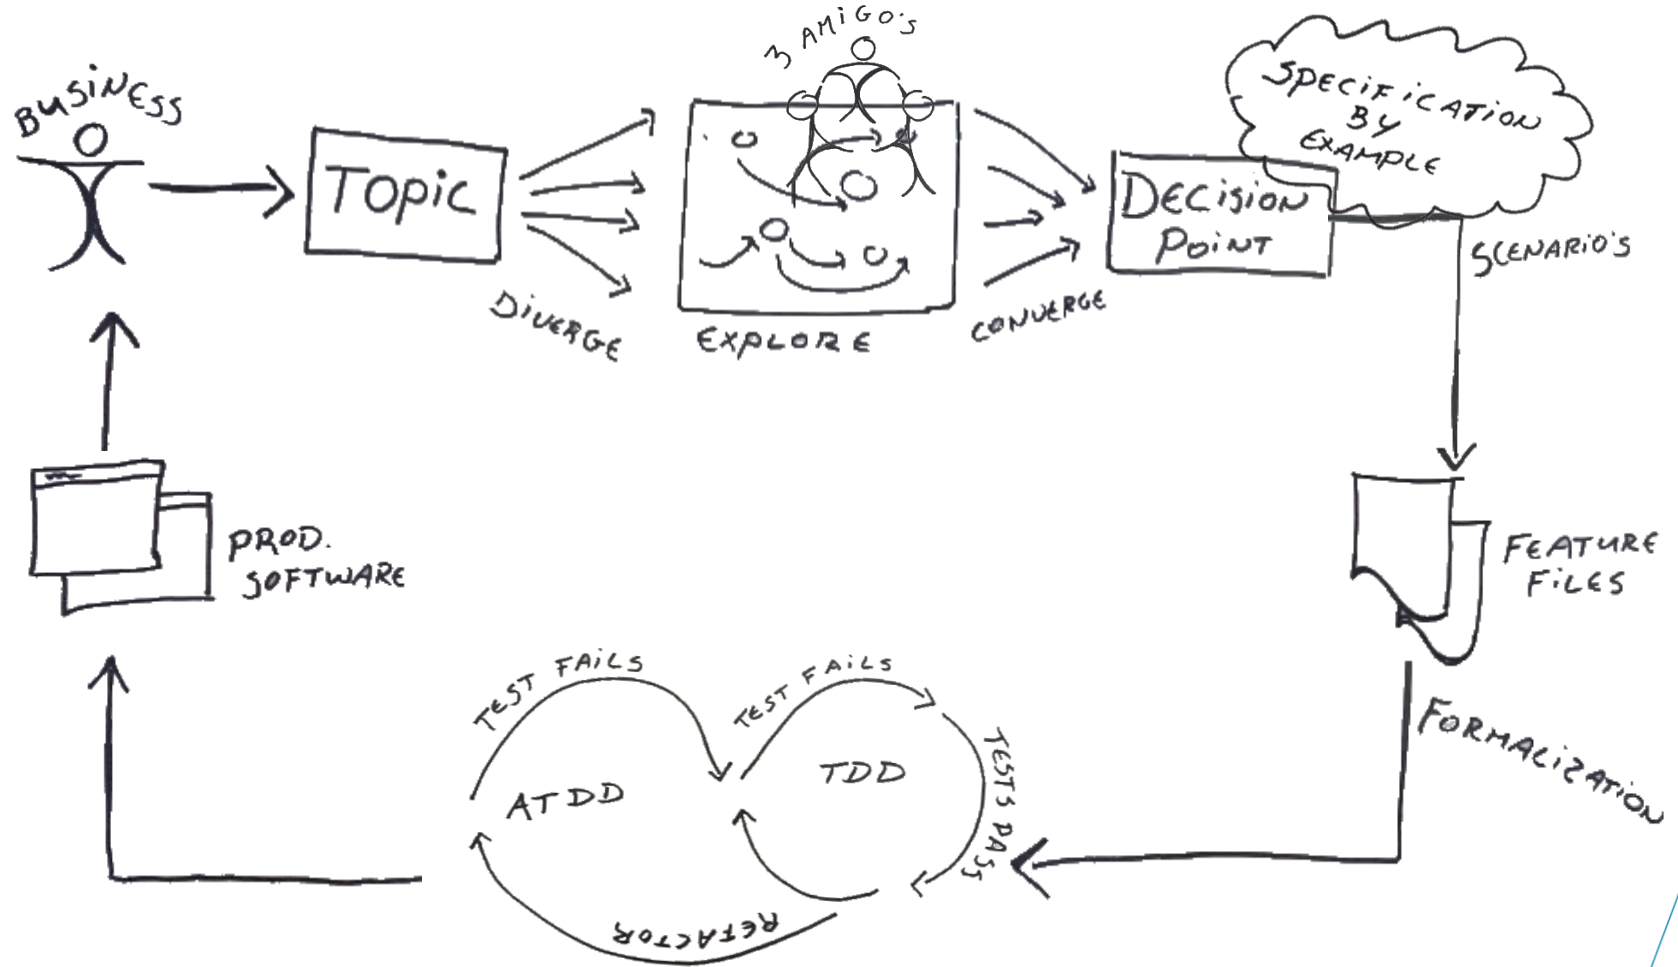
BUSINESS

Topic

DIVERGE

3 AMIGO'S

EXPLORE

CONVERGE

DECISION POINT

SPECIFICATION BY EXAMPLE

SCENARIO'S

FEATURE FILES

FORMALIZATION

TEST FAILS

TEST FAILS

ATDD

TDD

TESTS PASS

REFACTOR

PROD. SOFTWARE